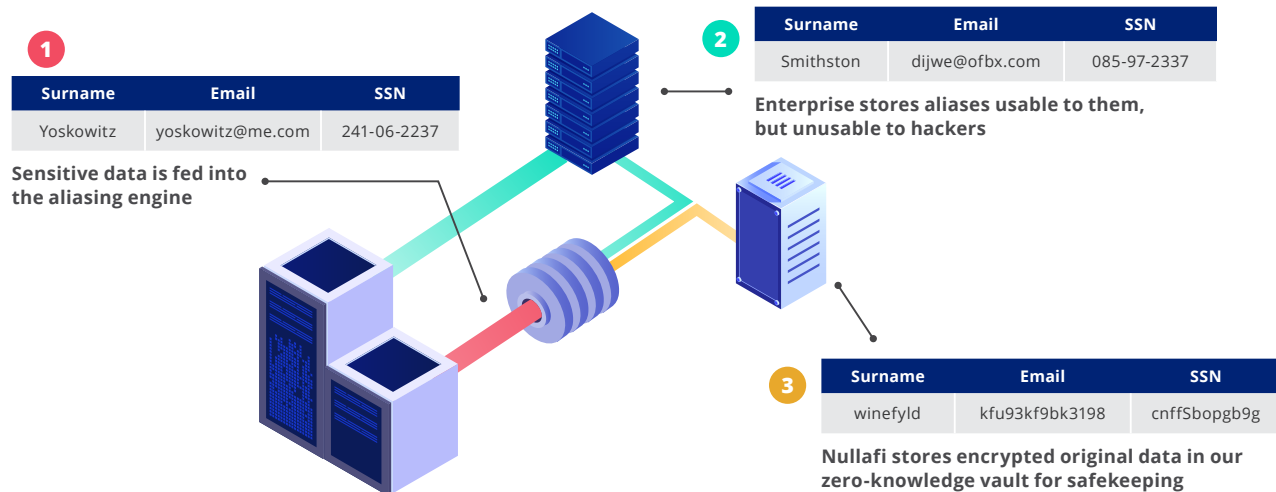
1

| Surname | Email | SSN |
|---|---|---|
| Yoskowitz | yoskowitz@me.com | 241-06-2237 |

Sensitive data is fed into the aliasing engine

2

| Surname | Email | SSN |
|---|---|---|
| Smithston | dijwe@ofbx.com | 085-97-2337 |

Enterprise stores aliases usable to them, but unusable to hackers

3

| Surname | Email | SSN |
|---|---|---|
| winefyld | kfu93kf9bk3198 | cnffSbopgb9g |

Nullafi stores encrypted original data in our zero-knowledge vault for safekeeping